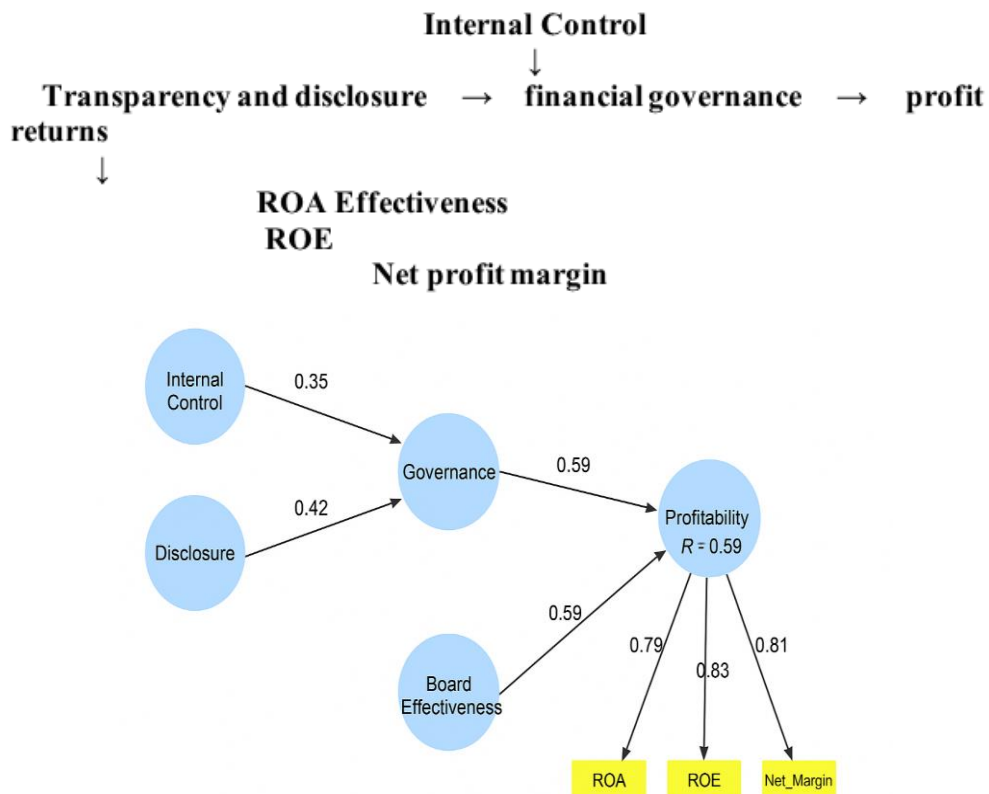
Internal Control
↓
Transparency and disclosure → financial governance → profit returns
↓
ROA Effectiveness
ROE
Net profit margin

Internal Control
0.35
Governance
0.59
0.42
Disclosure
Profitability
$R = 0.59$
0.59
Board Effectiveness
0.79
0.83
0.81
ROA
ROE
Net_Margin